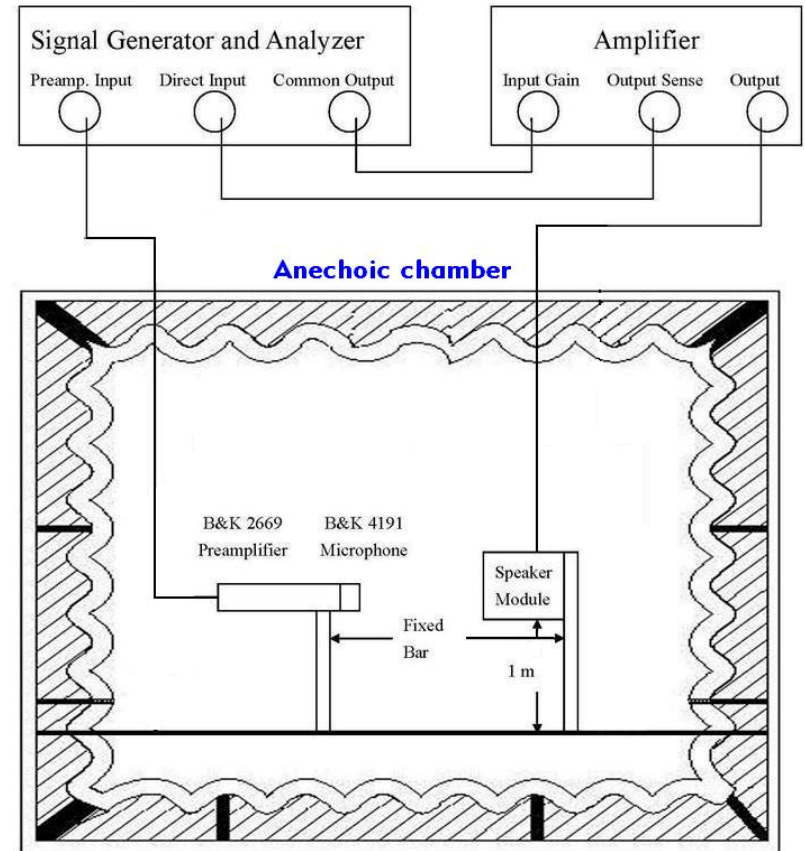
Signal Generator and Analyzer

Preamp. Input Direct Input Common Output

Amplifier

Input Gain Output Sense Output

Anechoic chamber

B&K 2669 Preamplifier

B&K 4191 Microphone

Speaker Module

Fixed Bar

1 m